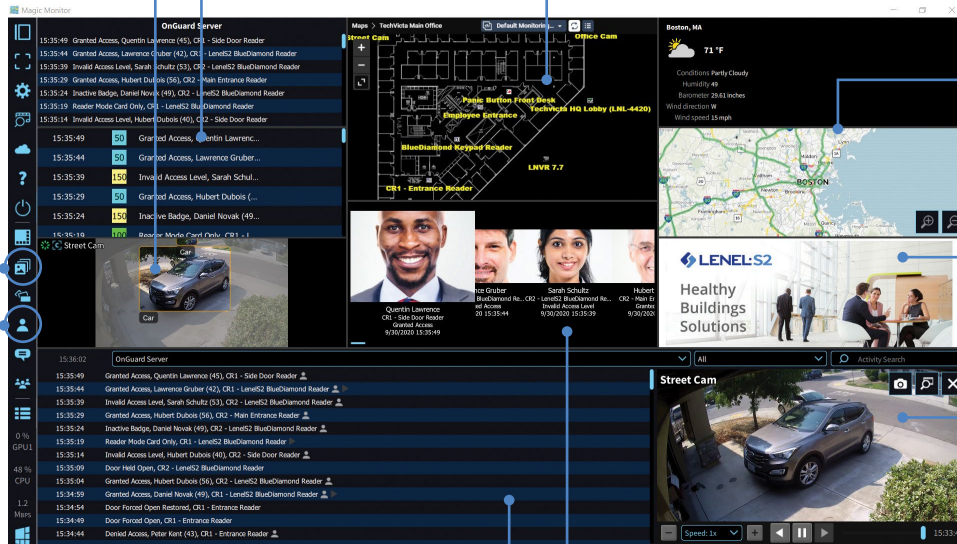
Magic Monitor

OnGuard Server

15:35:49 Granted Access, Quentin Lawrence (45), CR1 - Side Door Reader
15:35:44 Granted Access, Lawrence Gruber (42), CR1 - LenelS2 BlueDiamond Reader
15:35:39 Invalid Access Level, Sarah Schultz (53), CR2 - LenelS2 BlueDiamond Reader
15:35:29 Granted Access, Hubert Dubois (56), CR2 - Main Entrance Reader
15:35:24 Inactive Badge, Daniel Novak (49), CR2 - LenelS2 BlueDiamond Reader
15:35:19 Reader Mode Card Only, CR1 - LenelS2 BlueDiamond Reader
15:35:14 Invalid Access Level, Hubert Dubois (40), CR2 - Side Door Reader

| | | |
|---|---|---|
| 15:35:49 | 50 | Granted Access, Quentin Lawrenc... |
| 15:35:44 | 50 | Granted Access, Lawrence Gruber... |
| 15:35:39 | 150 | Invalid Access Level, Sarah Schult... |
| 15:35:29 | 50 | Granted Access, Hubert Dubois (... |
| 15:35:24 | 150 | Inactive Badge, Daniel Novak (49... |
| 15:35:19 | 100 | Reader Mode Card Only, CR1 - L... |

Street Cam
Car
Car

Maps > TechVicta Main Office
Default Monitorin...
Street Cam
Office Cam
Panic Button Front Desk
TechVicta HQ Lobby (LNL-4420)
Employee Entrance
BlueDiamond Keypad Reader
LNVR 7.7
CR1 - Entrance Reader

Quentin Lawrence
CR1 - Side Door Reader
Granted Access
9/30/2020 15:35:49

...ce Gruber
BlueDiamond Re...
...ed Access
...20 15:35:44

Sarah Schultz
CR2 - LenelS2 BlueDiamond Re...
Invalid Access Level
9/30/2020 15:35:39

Hubert
CR2 - Ma...
Gran...
9/30/202...

Boston, MA
71 °F
Conditions Partly Cloudy
Humidity 49
Barometer 29.61 inches
Wind direction W
Wind speed 15 mph
BOSTON

LENEL:S2
Healthy Buildings Solutions

15:36:02 OnGuard Server
All
Activity Search

15:35:49 Granted Access, Quentin Lawrence (45), CR1 - Side Door Reader
15:35:44 Granted Access, Lawrence Gruber (42), CR1 - LenelS2 BlueDiamond Reader
15:35:39 Invalid Access Level, Sarah Schultz (53), CR2 - LenelS2 BlueDiamond Reader
15:35:29 Granted Access, Hubert Dubois (56), CR2 - Main Entrance Reader
15:35:24 Inactive Badge, Daniel Novak (49), CR2 - LenelS2 BlueDiamond Reader
15:35:19 Reader Mode Card Only, CR1 - LenelS2 BlueDiamond Reader
15:35:14 Invalid Access Level, Hubert Dubois (40), CR2 - Side Door Reader
15:35:09 Door Held Open, CR2 - LenelS2 BlueDiamond Reader
15:35:04 Granted Access, Hubert Dubois (56), CR2 - LenelS2 BlueDiamond Reader
15:34:59 Granted Access, Daniel Novak (49), CR1 - LenelS2 BlueDiamond Reader
15:34:54 Door Forced Open Restored, CR1 - Entrance Reader
15:34:49 Door Forced Open, CR1 - Entrance Reader
15:34:44 Denied Access, Peter Kent (43), CR1 - Entrance Reader

Street Cam
Speed: 1x
15:33:...

0 % GPU1
48 % CPU
1.2 Mbps